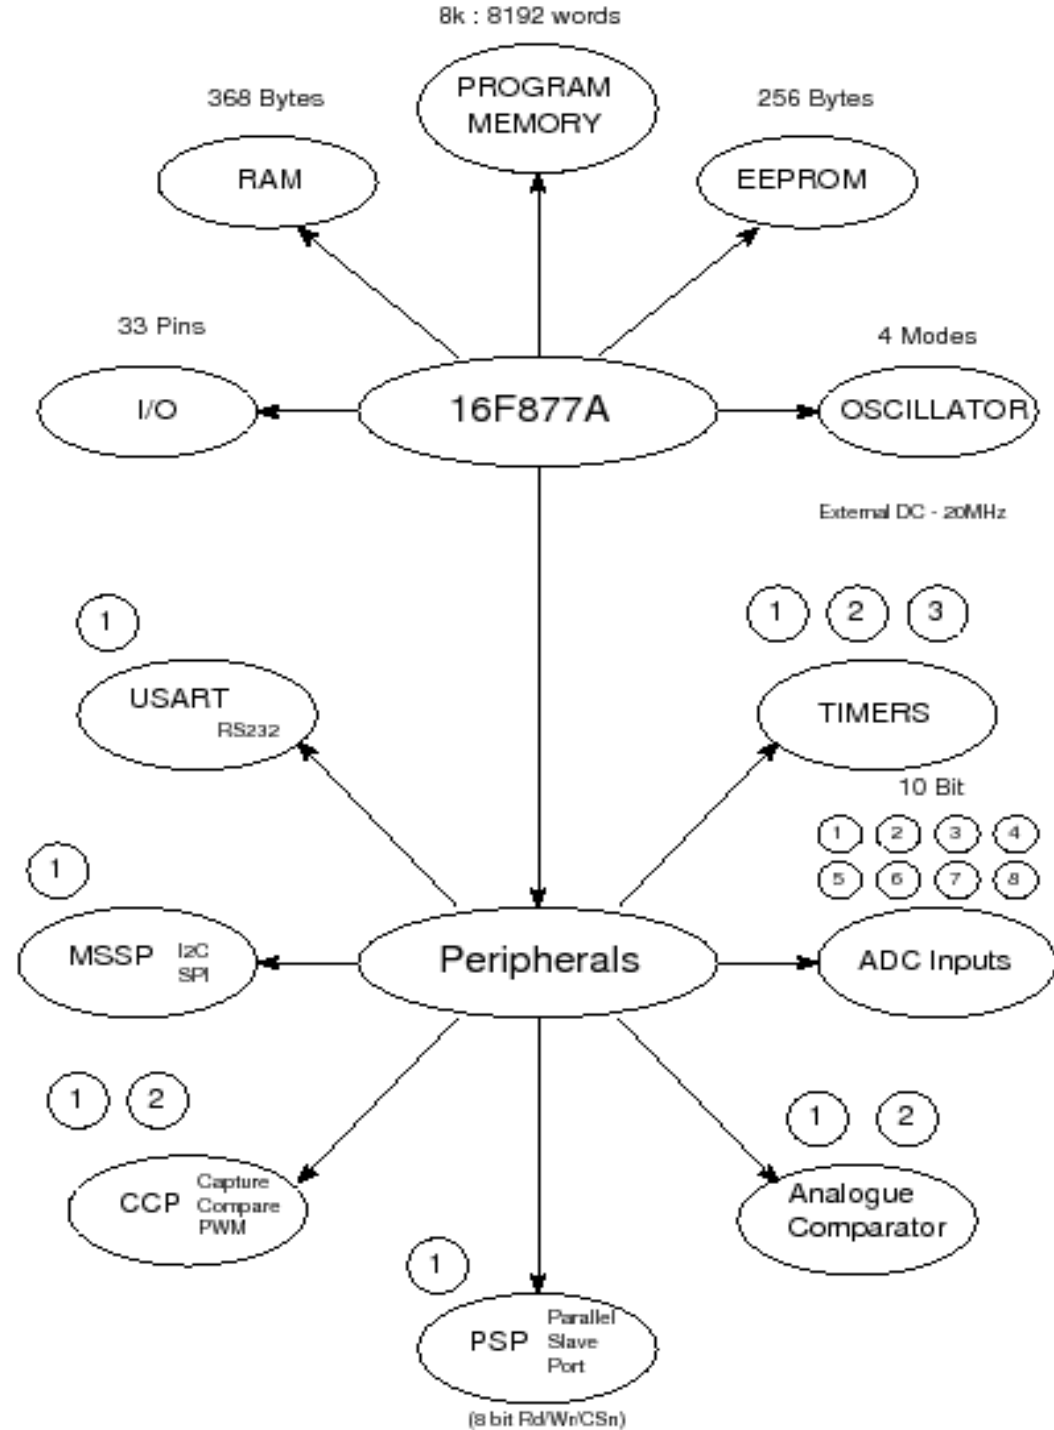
8k : 8192 words

PROGRAM MEMORY

368 Bytes

RAM

256 Bytes

EEPROM

33 Pins

I/O

16F877A

4 Modes

OSCILLATOR

External DC - 20MHz

1

USART RS232

1 2 3

TIMERS

10 Bit

1 2 3 4
5 6 7 8

1

MSSP I2C SPI

Peripherals

ADC Inputs

1 2

CCP Capture Compare PWM

1 2

Analogue Comparator

1

PSP Parallel Slave Port

(8 bit Rd/Wr/CSn)